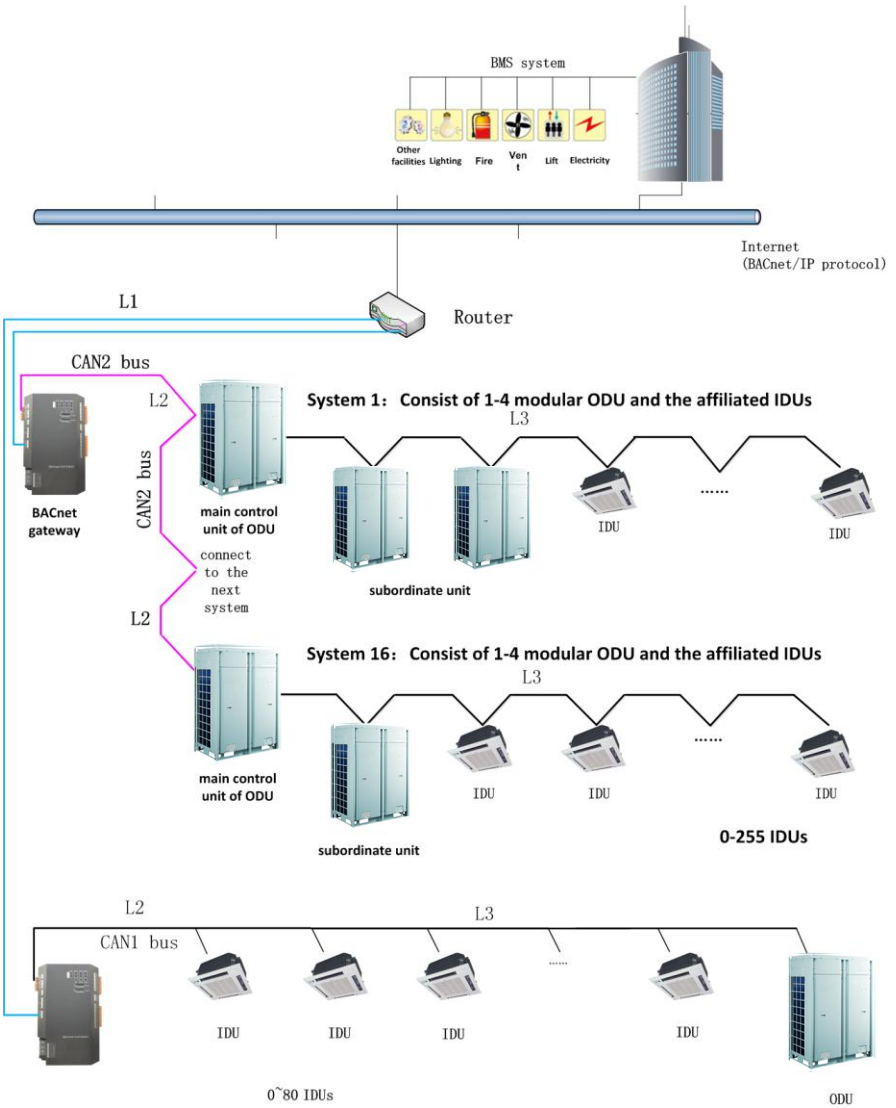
BMS system

Other facilities

Lighting

Fire

Ven t

Lift

Electricity

Internet (BACnet/IP protocol)

L1

Router

CAN2 bus

L2

System 1: Consist of 1-4 modular ODU and the affiliated IDUs

L3

CAN2 bus

BACnet gateway

main control unit of ODU

IDU

IDU

......

connect to the next system

subordinate unit

L2

System 16: Consist of 1-4 modular ODU and the affiliated IDUs

L3

......

main control unit of ODU

IDU

IDU

IDU

0-255 IDUs

subordinate unit

L2

L3

CAN1 bus

......

IDU

IDU

IDU

IDU

0~80 IDUs

ODU